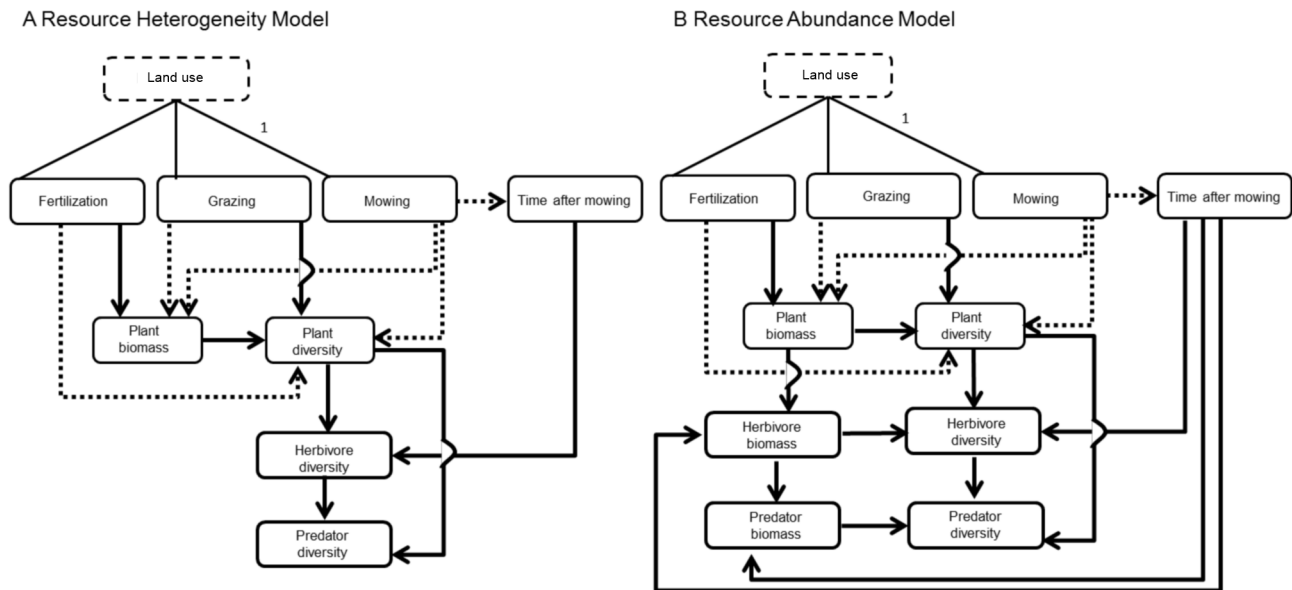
A Resource Heterogeneity Model

Land use

1

Fertilization

Grazing

Mowing

Time after mowing

Plant biomass

Plant diversity

Herbivore diversity

Predator diversity

B Resource Abundance Model

Land use

1

Fertilization

Grazing

Mowing

Time after mowing

Plant biomass

Plant diversity

Herbivore biomass

Herbivore diversity

Predator biomass

Predator diversity